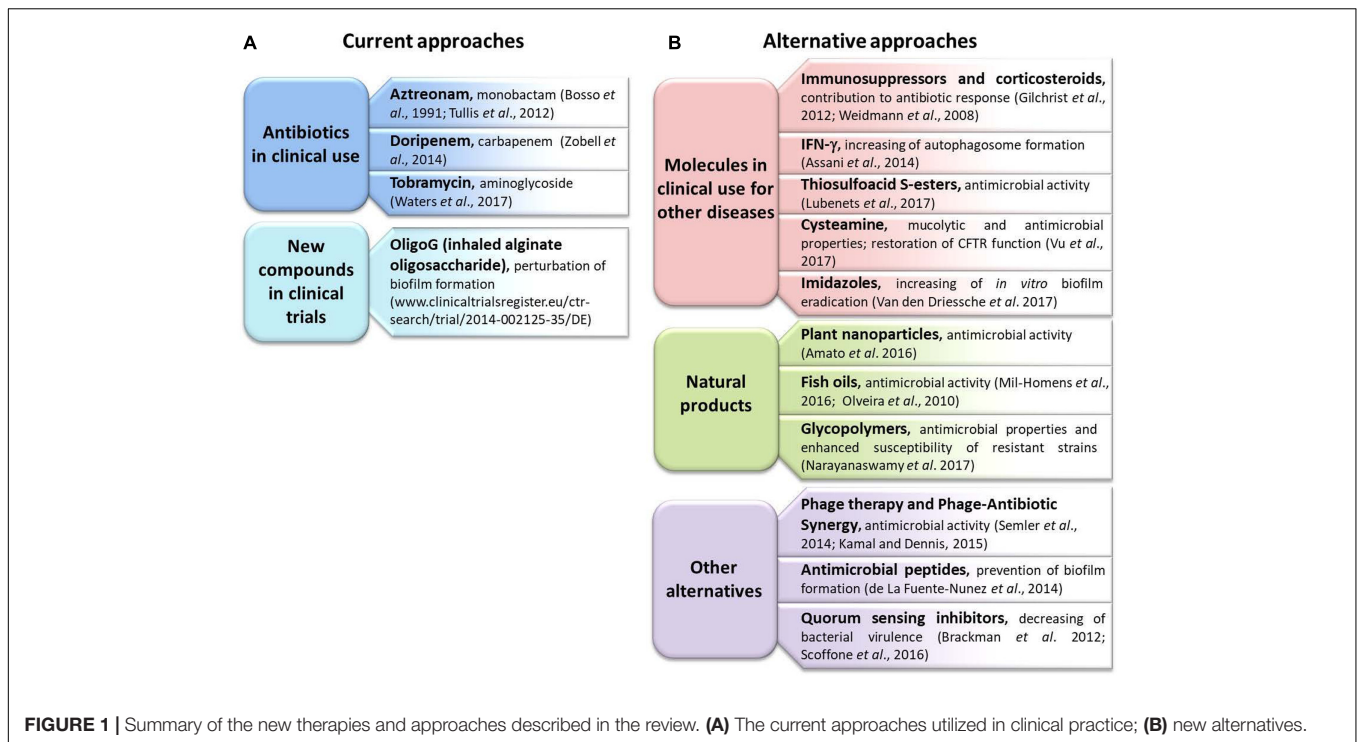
A Current approaches

Antibiotics in clinical use

Aztreonam, monobactam (Bosso et al., 1991; Tullis et al., 2012)

Doripenem, carbapenem (Zobell et al., 2014)

Tobramycin, aminoglycoside (Waters et al., 2017)

New compounds in clinical trials

OligoG (inhaled alginate oligosaccharide), perturbation of biofilm formation (www.clinicaltrialsregister.eu/ctr-search/trial/2014-002125-35/DE)

B Alternative approaches

Molecules in clinical use for other diseases

Immunosuppressors and corticosteroids, contribution to antibiotic response (Gilchrist et al., 2012; Weidmann et al., 2008)

IFN-γ, increasing of autophagosome formation (Assani et al., 2014)

Thiosulfoacid S-esters, antimicrobial activity (Lubenets et al., 2017)

Cysteamine, mucolytic and antimicrobial properties; restoration of CFTR function (Vu et al., 2017)

Imidazoles, increasing of in vitro biofilm eradication (Van den Driessche et al. 2017)

Natural products

Plant nanoparticles, antimicrobial activity (Amato et al. 2016)

Fish oils, antimicrobial activity (Mil-Homens et al., 2016; Olveira et al., 2010)

Glycopolymers, antimicrobial properties and enhanced susceptibility of resistant strains (Narayanaswamy et al. 2017)

Other alternatives

Phage therapy and Phage-Antibiotic Synergy, antimicrobial activity (Semler et al., 2014; Kamal and Dennis, 2015)

Antimicrobial peptides, prevention of biofilm formation (de La Fuente-Nunez et al., 2014)

Quorum sensing inhibitors, decreasing of bacterial virulence (Brackman et al. 2012; Scoffone et al., 2016)

FIGURE 1 | Summary of the new therapies and approaches described in the review. (A) The current approaches utilized in clinical practice; (B) new alternatives.